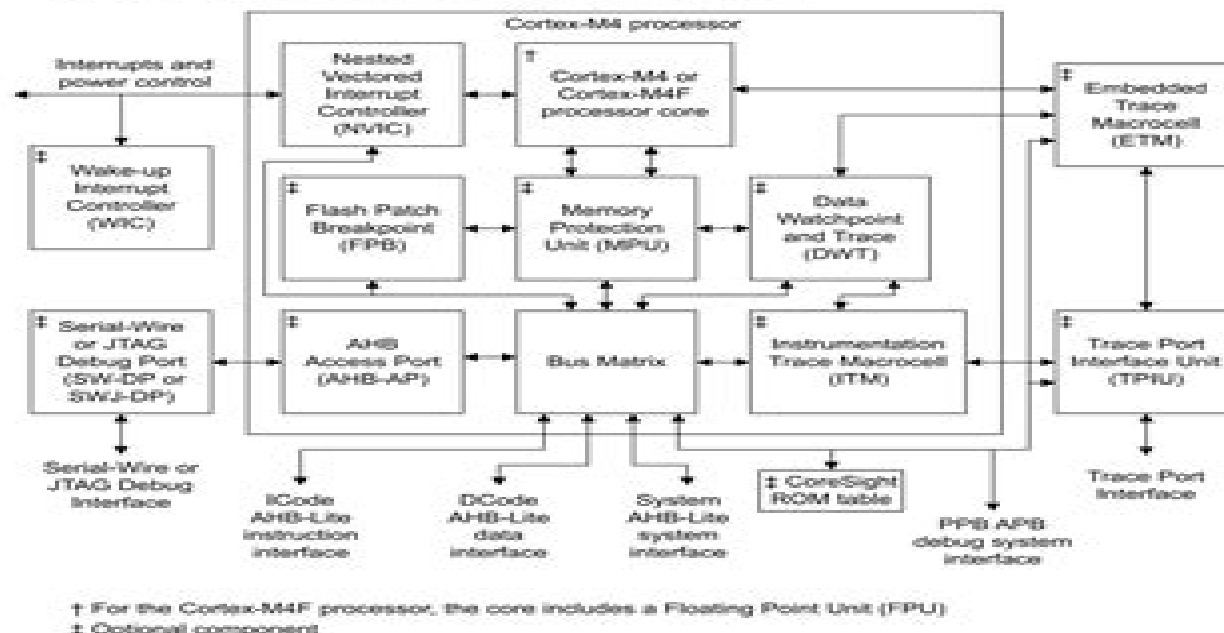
Cortex-M4 processor

Interrupts and power control

Nested Vectored Interrupt Controller (NVIC)

† Cortex-M4 or Cortex-M4F processor core

‡ Embedded Trace Macrocell (ETM)

‡ Wake-up Interrupt Controller (WIC)

‡ Flash Patch Breakpoint (FPB)

‡ Memory Protection Unit (MPU)

‡ Data Watchpoint and Trace (DWT)

‡ Serial-Wire or JTAG Debug Port (SW-DP or SWJ-DP)

‡ AHB Access Port (AHB-AP)

Bus Matrix

‡ Instrumentation Trace Macrocell (ITM)

‡ Trace Port Interface Unit (TPIU)

Serial-Wire or JTAG Debug Interface

ICode AHB-Lite instruction interface

DCode AHB-Lite data interface

System AHB-Lite system interface

‡ CoreSight ROM table

PPB APB debug system interface

Trace Port Interface

† For the Cortex-M4F processor, the core includes a Floating Point Unit (FPU)

‡ Optional component